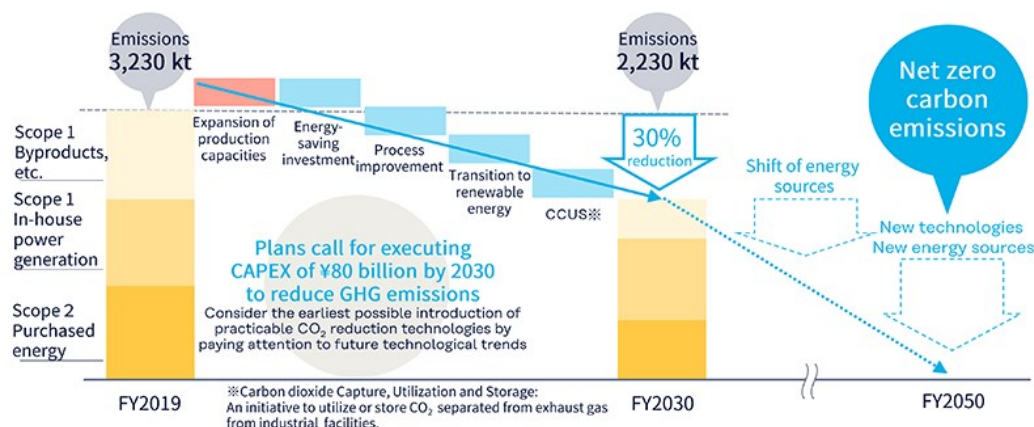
Emissions 3,230 kt

Emissions 2,230 kt

Net zero carbon emissions

Scope 1 Byproducts, etc.

Scope 1 In-house power generation

Scope 2 Purchased energy

Expansion of production capacities

Energy-saving investment

Process improvement

Transition to renewable energy

CCUS※

30% reduction

Shift of energy sources

New technologies
New energy sources

Plans call for executing CAPEX of ¥80 billion by 2030 to reduce GHG emissions

Consider the earliest possible introduction of practicable $CO_2$ reduction technologies by paying attention to future technological trends

FY2019

※Carbon dioxide Capture, Utilization and Storage: An initiative to utilize or store $CO_2$ separated from exhaust gas from industrial facilities.

FY2030

FY2050